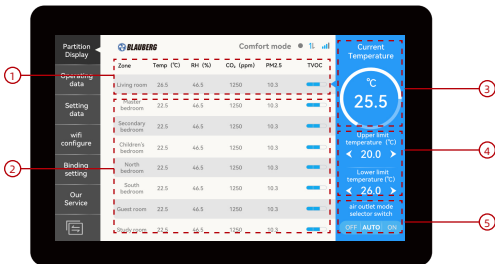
Partition Display
Operating data
Setting data
wifi configure
Binding setting
Our Service

BLAUBERG
Comfort mode

| Zone | Temp (℃) | RH (%) | $CO_2$ (ppm) | PM2.5 | TVOC |
|---|---|---|---|---|---|
| Living room | 26.5 | 46.5 | 1250 | 10.3 | |
| Master bedroom | 22.5 | 46.5 | 1250 | 10.3 | |
| Secondary bedroom | 22.5 | 46.5 | 1250 | 10.3 | |
| Children's bedroom | 22.5 | 46.5 | 1250 | 10.3 | |
| North bedroom | 22.5 | 46.5 | 1250 | 10.3 | |
| South bedroom | 22.5 | 46.5 | 1250 | 10.3 | |
| Guest room | 22.5 | 46.5 | 1250 | 10.3 | |
| Study room | 22.5 | 46.5 | 1250 | 10.3 | |

Current Temperature
℃
25.5

Upper limit temperature (℃)
20.0
Lower limit temperature (℃)
26.0

air outlet mode selector switch
OFF AUTO ON

1
2
3
4
5